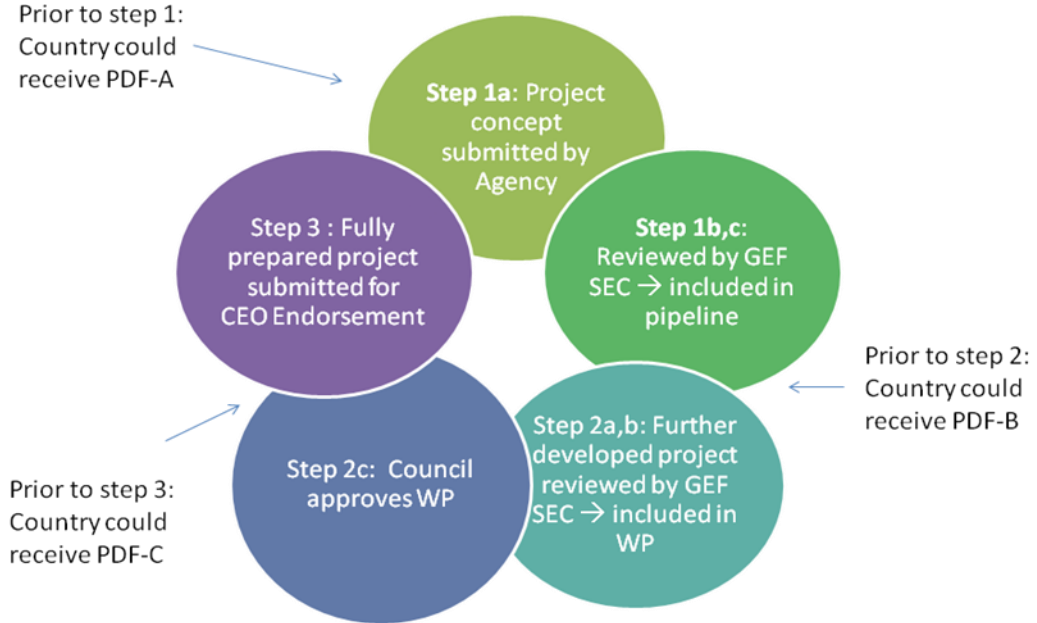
Prior to step 1: Country could receive PDF-A

Step 1a: Project concept submitted by Agency

Step 1b,c: Reviewed by GEF SEC → included in pipeline

Prior to step 2: Country could receive PDF-B

Step 2a,b: Further developed project reviewed by GEF SEC → included in WP

Step 2c: Council approves WP

Prior to step 3: Country could receive PDF-C

Step 3 : Fully prepared project submitted for CEO Endorsement